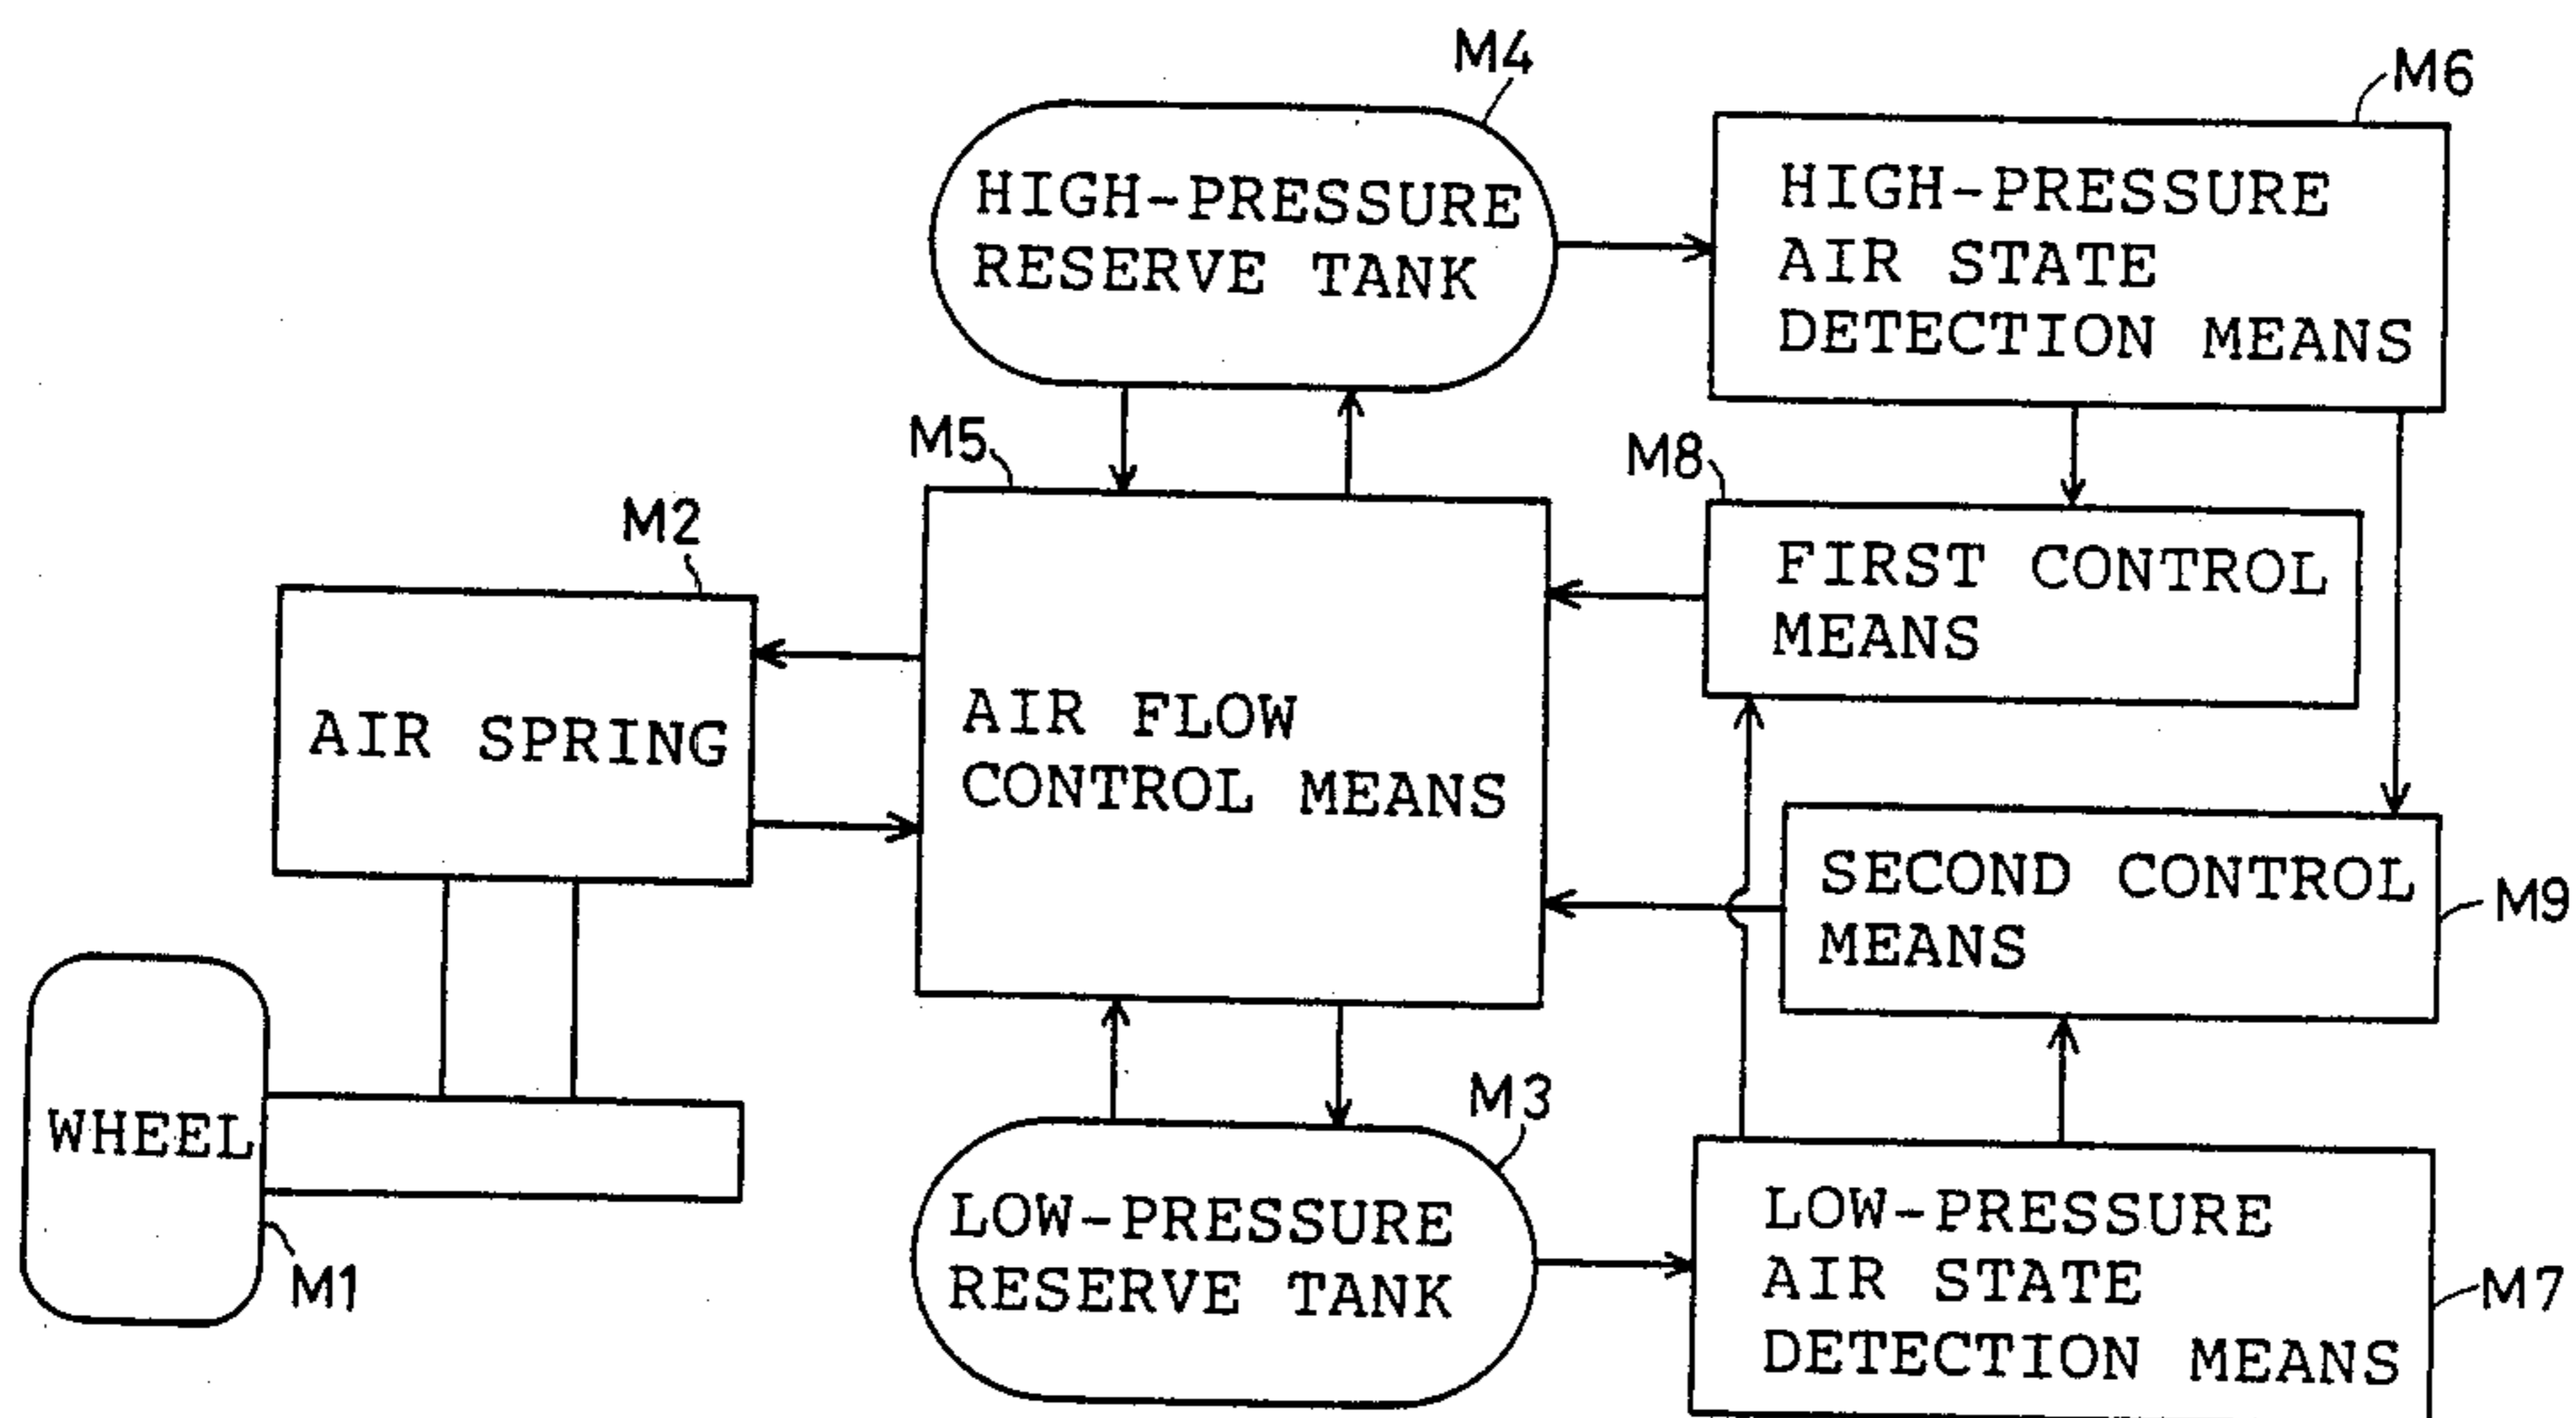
M4
HIGH-PRESSURE RESERVE TANK

M6
HIGH-PRESSURE AIR STATE DETECTION MEANS

M5
M8
FIRST CONTROL MEANS

M2
AIR SPRING

AIR FLOW CONTROL MEANS

SECOND CONTROL MEANS
M9

WHEEL
M1

M3
LOW-PRESSURE RESERVE TANK

LOW-PRESSURE AIR STATE DETECTION MEANS
M7